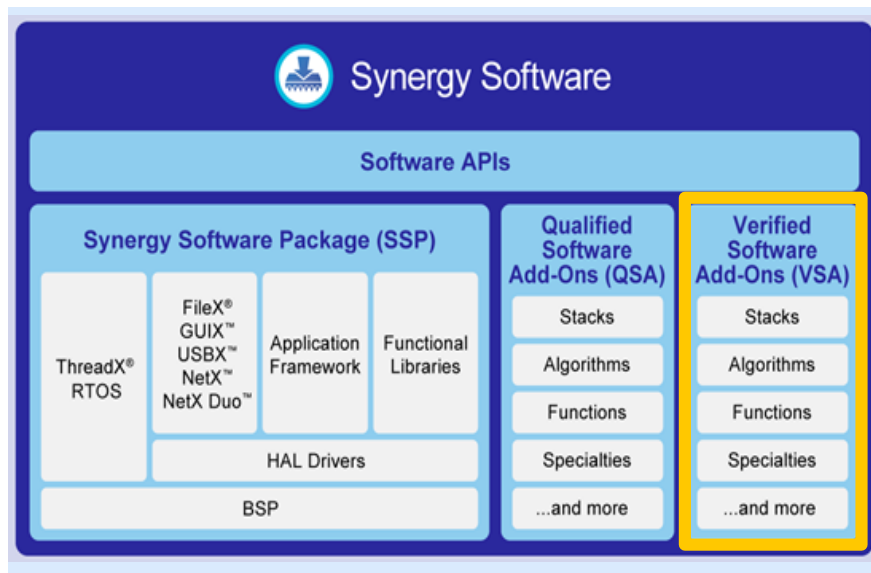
Synergy Software

Software APIs

Synergy Software Package (SSP)

ThreadX® RTOS

FileX® GUIX™ USBX™ NetX™ NetX Duo™

Application Framework

Functional Libraries

HAL Drivers

BSP

Qualified Software Add-Ons (QSA)

Stacks

Algorithms

Functions

Specialties

...and more

Verified Software Add-Ons (VSA)

Stacks

Algorithms

Functions

Specialties

...and more